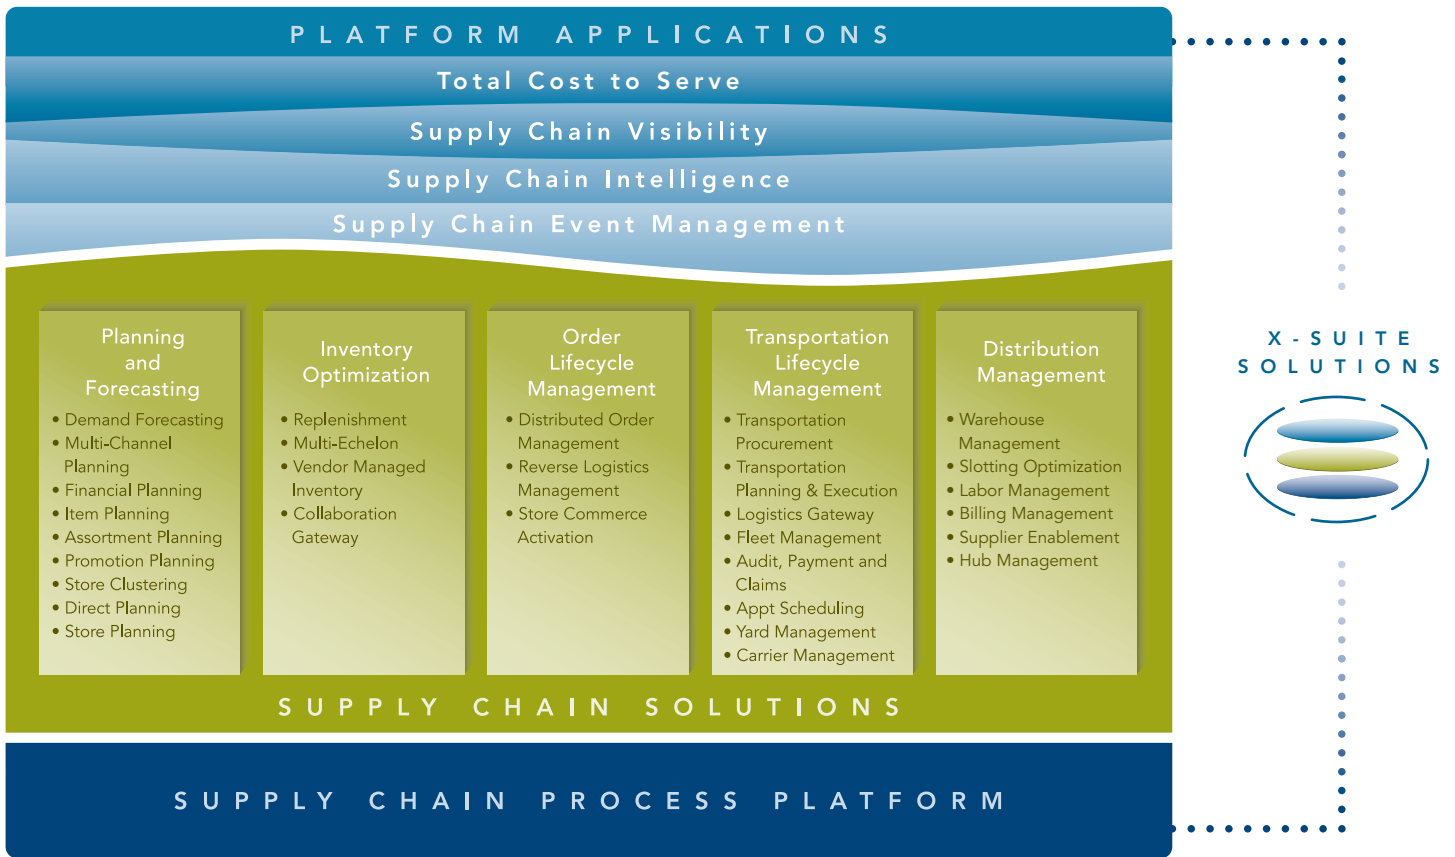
PLATFORM APPLICATIONS

Total Cost to Serve

Supply Chain Visibility

Supply Chain Intelligence

Supply Chain Event Management

Planning and Forecasting

• Demand Forecasting
• Multi-Channel Planning
• Financial Planning
• Item Planning
• Assortment Planning
• Promotion Planning
• Store Clustering
• Direct Planning
• Store Planning

Inventory Optimization

• Replenishment
• Multi-Echelon
• Vendor Managed Inventory
• Collaboration Gateway

Order Lifecycle Management

• Distributed Order Management
• Reverse Logistics Management
• Store Commerce Activation

Transportation Lifecycle Management

• Transportation Procurement
• Transportation Planning & Execution
• Logistics Gateway
• Fleet Management
• Audit, Payment and Claims
• Appt Scheduling
• Yard Management
• Carrier Management

Distribution Management

• Warehouse Management
• Slotting Optimization
• Labor Management
• Billing Management
• Supplier Enablement
• Hub Management

SUPPLY CHAIN SOLUTIONS

SUPPLY CHAIN PROCESS PLATFORM

X-SUITE SOLUTIONS